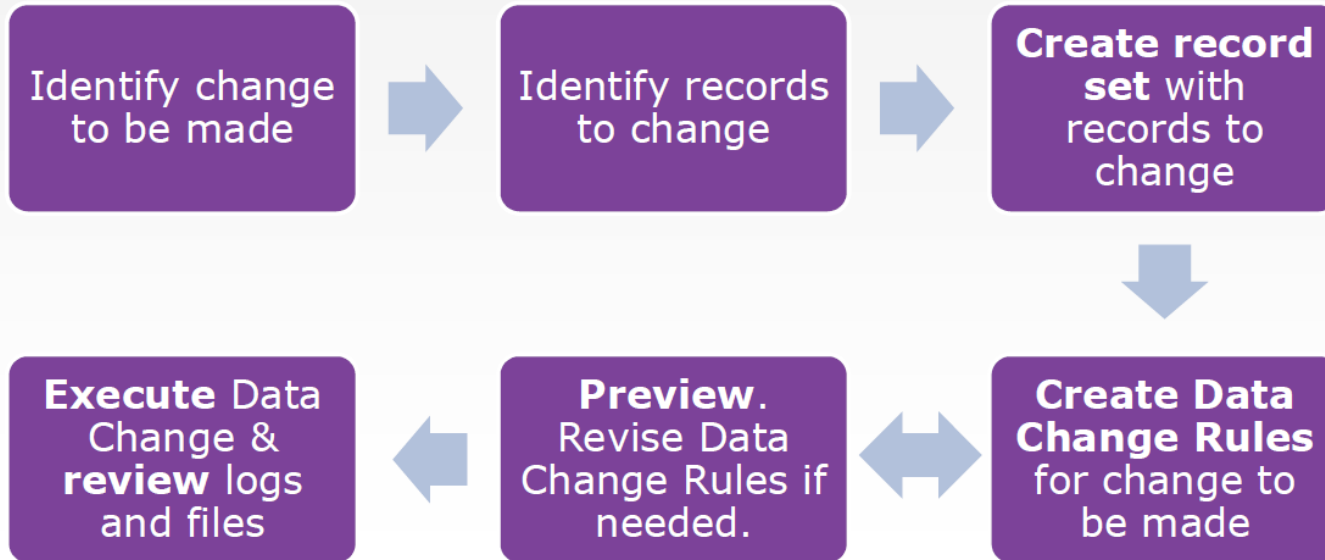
Identify change to be made

Identify records to change

Create record set with records to change

Create Data Change Rules for change to be made

Preview. Revise Data Change Rules if needed.

Execute Data Change & review logs and files